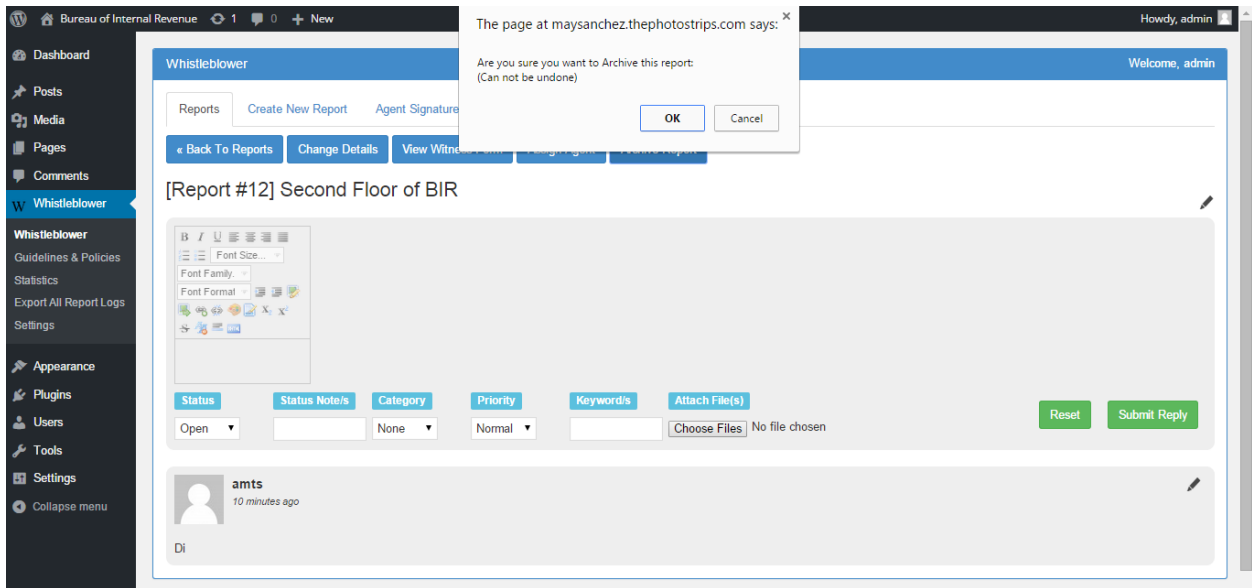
Bureau of Internal Revenue 1 0 + New
Howdy, admin

Dashboard
Posts
Media
Pages
Comments
Whistleblower
Whistleblower
Guidelines & Policies
Statistics
Export All Report Logs
Settings
Appearance
Plugins
Users
Tools
Settings
Collapse menu

Whistleblower
Welcome, admin

Reports
Create New Report
Agent Signature

« Back To Reports
Change Details
View Witne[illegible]
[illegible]
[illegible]

The page at maysanchez.thephotostrips.com says:
Are you sure you want to Archive this report:
(Can not be undone)
OK
Cancel

[Report #12] Second Floor of BIR

B I U
Font Size...
Font Family.
Font Format

Status
Open
Status Note/s
Category
None
Priority
Normal
Keyword/s
Attach File(s)
Choose Files No file chosen
Reset
Submit Reply

amts
10 minutes ago
Di